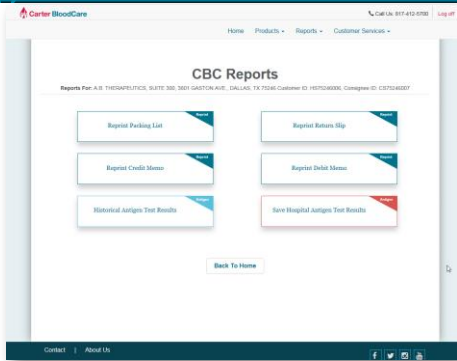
Carter BloodCare

Call Us: 817-412-5700 Log off

Home Products Reports Customer Services

CBC Reports

Reports For: A.B. THERAPEUTICS, SUITE 300, 5601 GASTON AVE., DALLAS, TX 75240 Customer ID: HS75240000, Consignee ID: CS75240007

Reprint
Reprint Packing List

Reprint
Reprint Return Slip

Reprint
Reprint Credit Memo

Reprint
Reprint Debit Memo

Antigen
Historical Antigen Test Results

Antigen
Save Hospital Antigen Test Results

Back To Home

Contact | About Us